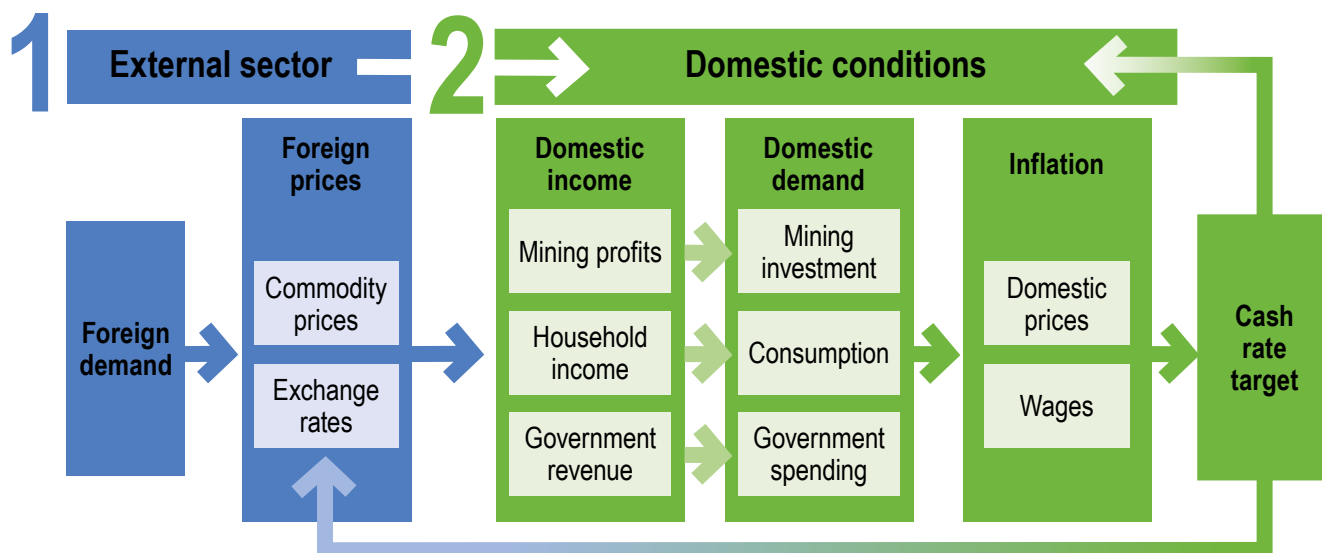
1 External sector

2 Domestic conditions

Foreign demand

Foreign prices

Commodity prices

Exchange rates

Domestic income

Mining profits

Household income

Government revenue

Domestic demand

Mining investment

Consumption

Government spending

Inflation

Domestic prices

Wages

Cash rate target